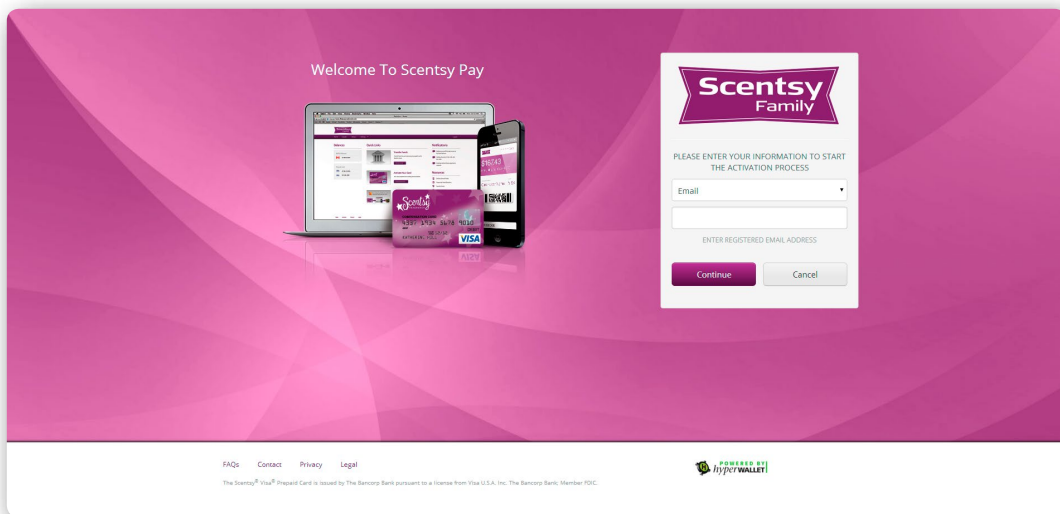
Welcome To Scentsy Pay

Scentsy Family

PLEASE ENTER YOUR INFORMATION TO START THE ACTIVATION PROCESS

Email

ENTER REGISTERED EMAIL ADDRESS

Continue

Cancel

FAQs Contact Privacy Legal

The Scentsy® Visa® Prepaid Card is issued by The Bancorp Bank pursuant to a license from Visa U.S.A. Inc. The Bancorp Bank: Member FDIC.

POWERED BY hyperWALLET